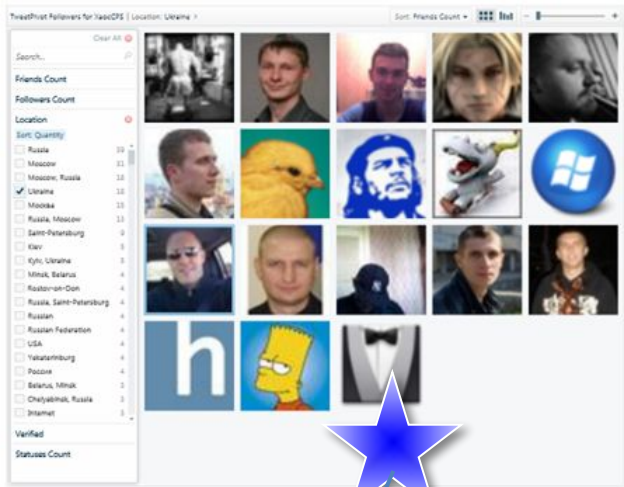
TweetPivot Followers for XaocCPS | Location: Ukraine ›

Sort: Friends Count ▾

Clear All

Search...

Friends Count

Followers Count

Location

Sort: Quantity

| | | |
|---|---|---|
| ☐ | Russia | 19 |
| ☐ | Moscow | 11 |
| ☐ | Moscow, Russia | 18 |
| ✓ | Ukraine | 18 |
| ☐ | Moskva | 15 |
| ☐ | Russia, Moscow | 13 |
| ☐ | Saint-Petersburg | 8 |
| ☐ | Kiev | 5 |
| ☐ | Kyiv, Ukraine | 5 |
| ☐ | Minsk, Belarus | 4 |
| ☐ | Rostov-on-Don | 4 |
| ☐ | Russia, Saint-Petersburg | 4 |
| ☐ | Russian | 4 |
| ☐ | Russian Federation | 4 |
| ☐ | USA | 4 |
| ☐ | Yekaterinburg | 4 |
| ☐ | Россия | 4 |
| ☐ | Belarus, Minsk | 3 |
| ☐ | Chelyabinsk, Russia | 3 |
| ☐ | Internet | 3 |

Verified

Statuses Count